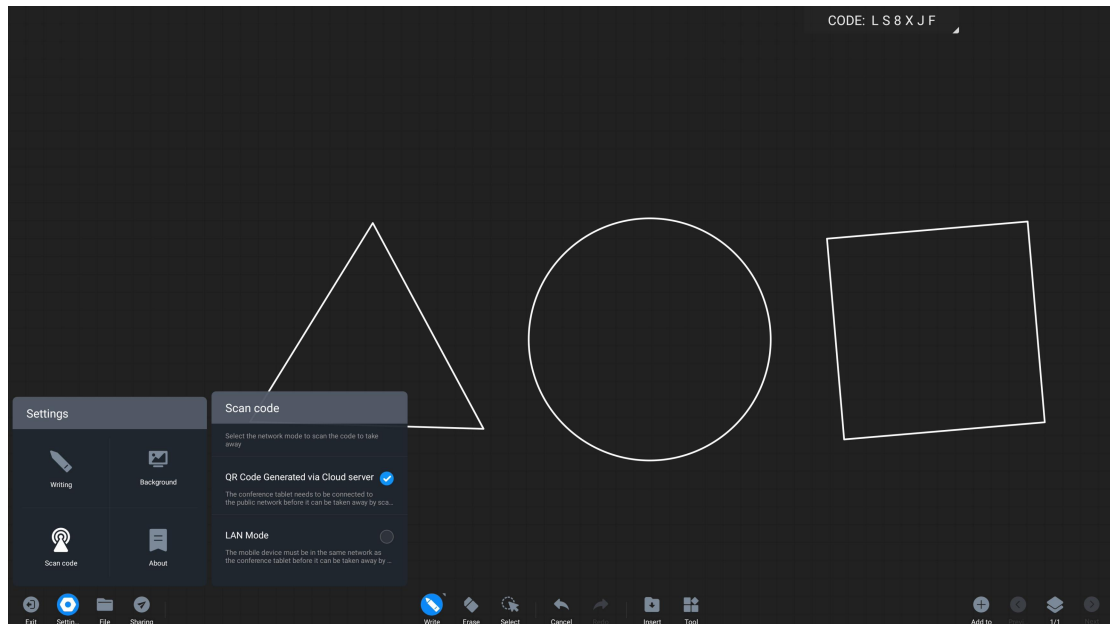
CODE: L S 8 X J F

Settings

Writing

Background

Scan code

About

Scan code

Select the network mode to scan the code to take away

QR Code Generated via Cloud server

The conference tablet needs to be connected to the public network before it can be taken away by sca...

LAN Mode

The mobile device must be in the same network as the conference tablet before it can be taken away by ...

Exit Settin... File Sharing

Write Erase Select Cancel Redo Insert Tool

Add to Prev 1/1 Next